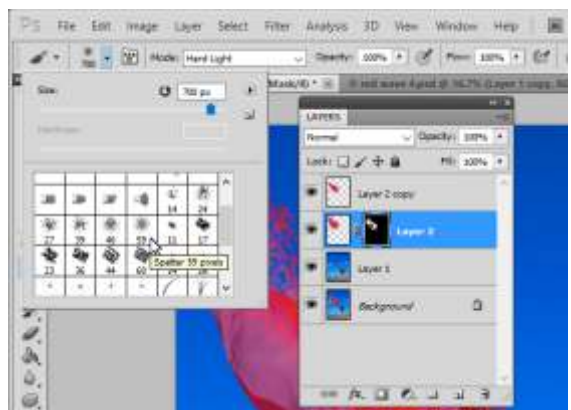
Ps File Edit Image Layer Select Filter Analysis 3D View Window Help

Mode: Hard Light Opacity: 100% Flow: 100%

Size: 700 px

Hardness:

Mask/8) * red wave 4.psd @ 16.7% (Layer 1 copy

14 28
27 39 46 59 11 17
23 36 44 60
Spatter 39 pixels

LAYERS
Normal Opacity: 100%
Lock: Fill: 100%
Layer 2 copy
Layer 2
Layer 1
Background